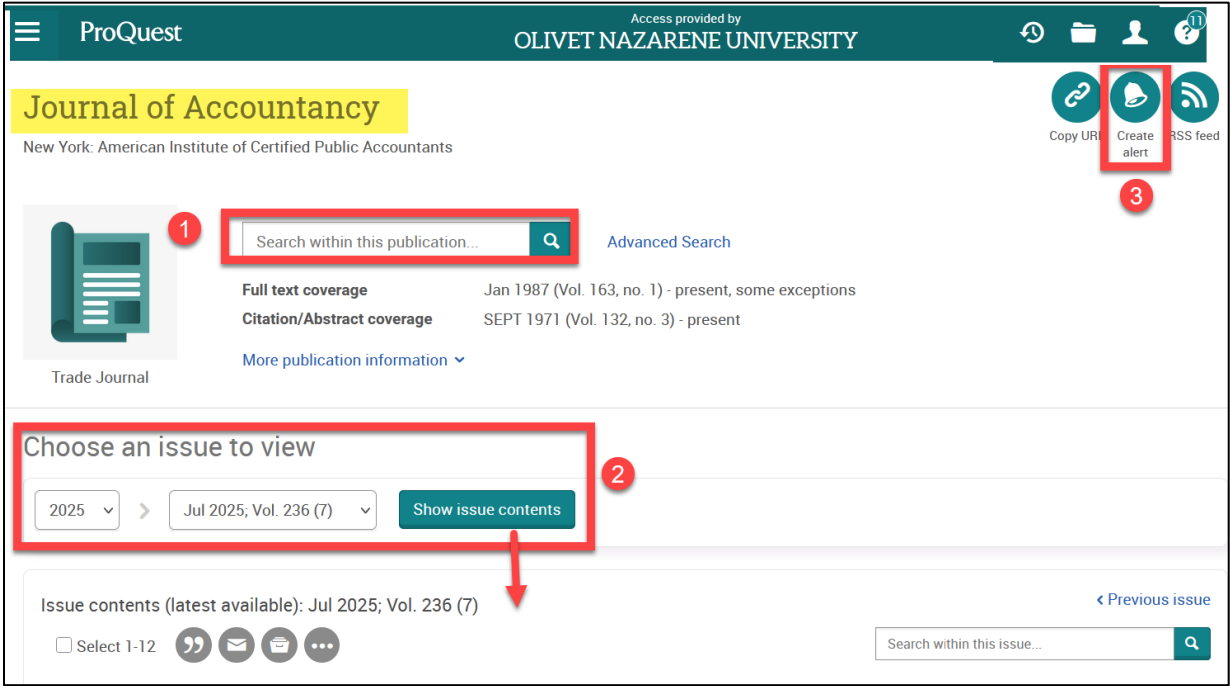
ProQuest

Access provided by
OLIVET NAZARENE UNIVERSITY

11

Journal of Accountancy

New York: American Institute of Certified Public Accountants

Copy URL

Create alert

RSS feed

3

1

Search within this publication...

Advanced Search

Trade Journal

| | |
|---|---|
| Full text coverage | Jan 1987 (Vol. 163, no. 1) - present, some exceptions |
| Citation/Abstract coverage | SEPT 1971 (Vol. 132, no. 3) - present |

More publication information

Choose an issue to view

2

2025

Jul 2025; Vol. 236 (7)

Show issue contents

Issue contents (latest available): Jul 2025; Vol. 236 (7)

‹ Previous issue

Select 1-12

Search within this issue...